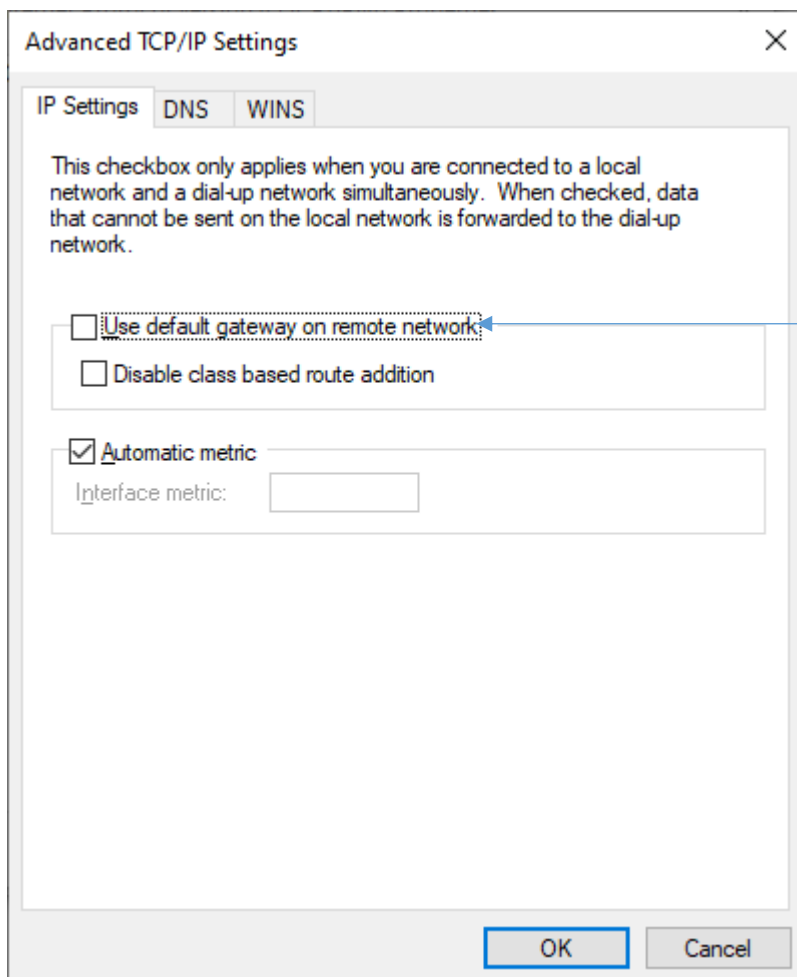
Advanced TCP/IP Settings

×

IP Settings | DNS | WINS

This checkbox only applies when you are connected to a local network and a dial-up network simultaneously. When checked, data that cannot be sent on the local network is forwarded to the dial-up network.

☐ Use default gateway on remote network

☐ Disable class based route addition

☑ Automatic metric

Interface metric:

OK

Cancel